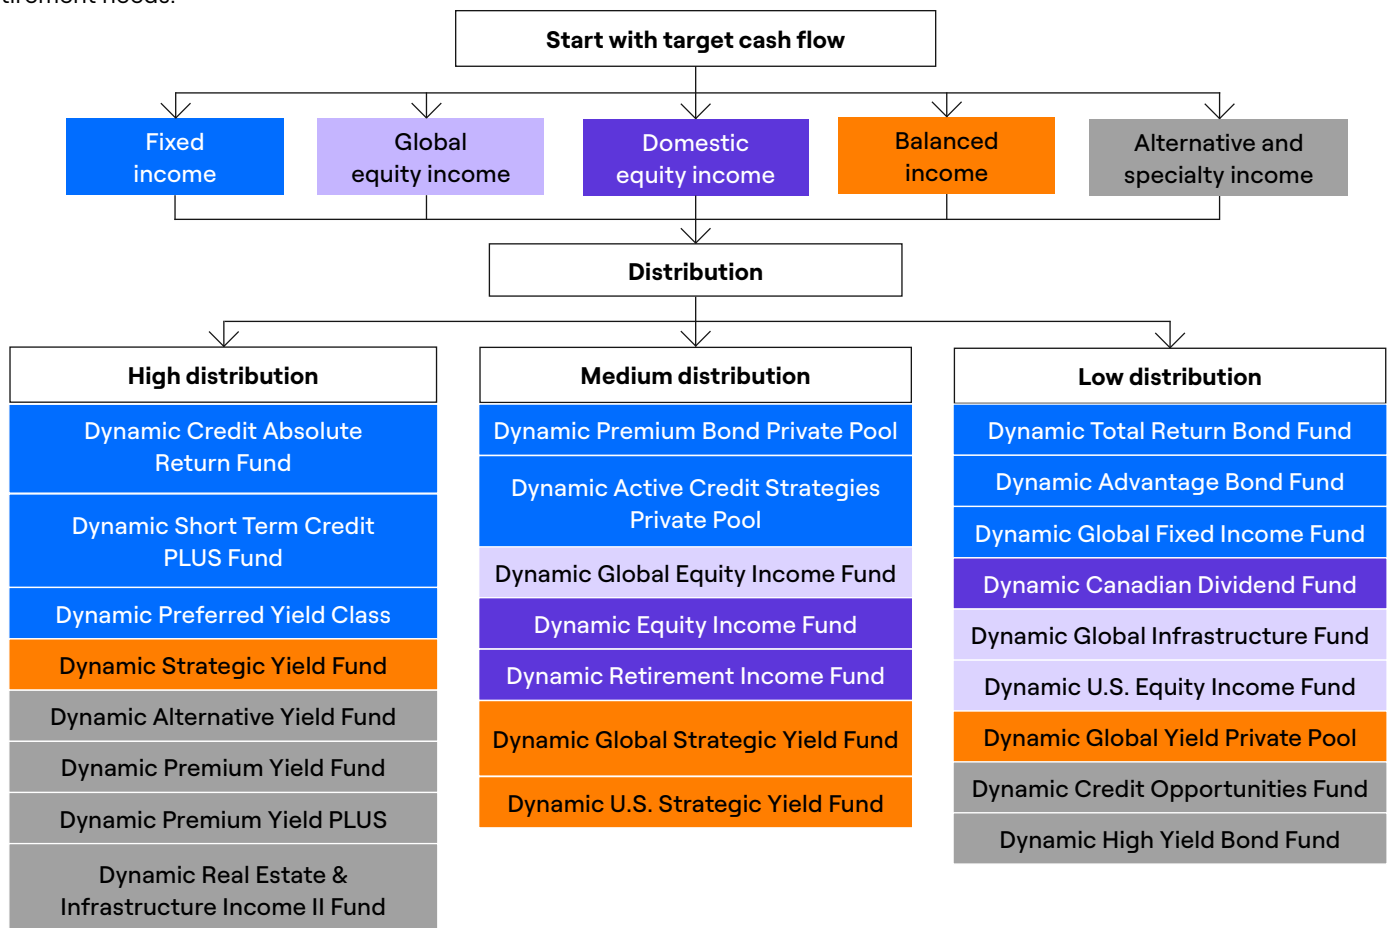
Start with target cash flow

Fixed income

Global equity income

Domestic equity income

Balanced income

Alternative and specialty income

Distribution

High distribution

Dynamic Credit Absolute Return Fund

Dynamic Short Term Credit PLUS Fund

Dynamic Preferred Yield Class

Dynamic Strategic Yield Fund

Dynamic Alternative Yield Fund

Dynamic Premium Yield Fund

Dynamic Premium Yield PLUS

Dynamic Real Estate & Infrastructure Income II Fund

Medium distribution

Dynamic Premium Bond Private Pool

Dynamic Active Credit Strategies Private Pool

Dynamic Global Equity Income Fund

Dynamic Equity Income Fund

Dynamic Retirement Income Fund

Dynamic Global Strategic Yield Fund

Dynamic U.S. Strategic Yield Fund

Low distribution

Dynamic Total Return Bond Fund

Dynamic Advantage Bond Fund

Dynamic Global Fixed Income Fund

Dynamic Canadian Dividend Fund

Dynamic Global Infrastructure Fund

Dynamic U.S. Equity Income Fund

Dynamic Global Yield Private Pool

Dynamic Credit Opportunities Fund

Dynamic High Yield Bond Fund